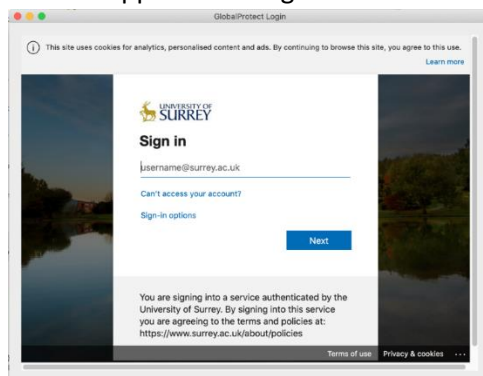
GlobalProtect Login

This site uses cookies for analytics, personalised content and ads. By continuing to browse this site, you agree to this use.
Learn more

UNIVERSITY OF SURREY

Sign in

username@surrey.ac.uk

Can't access your account?

Sign-in options

Next

You are signing into a service authenticated by the University of Surrey. By signing into this service you are agreeing to the terms and policies at: https://www.surrey.ac.uk/about/policies

Terms of use Privacy & cookies ...